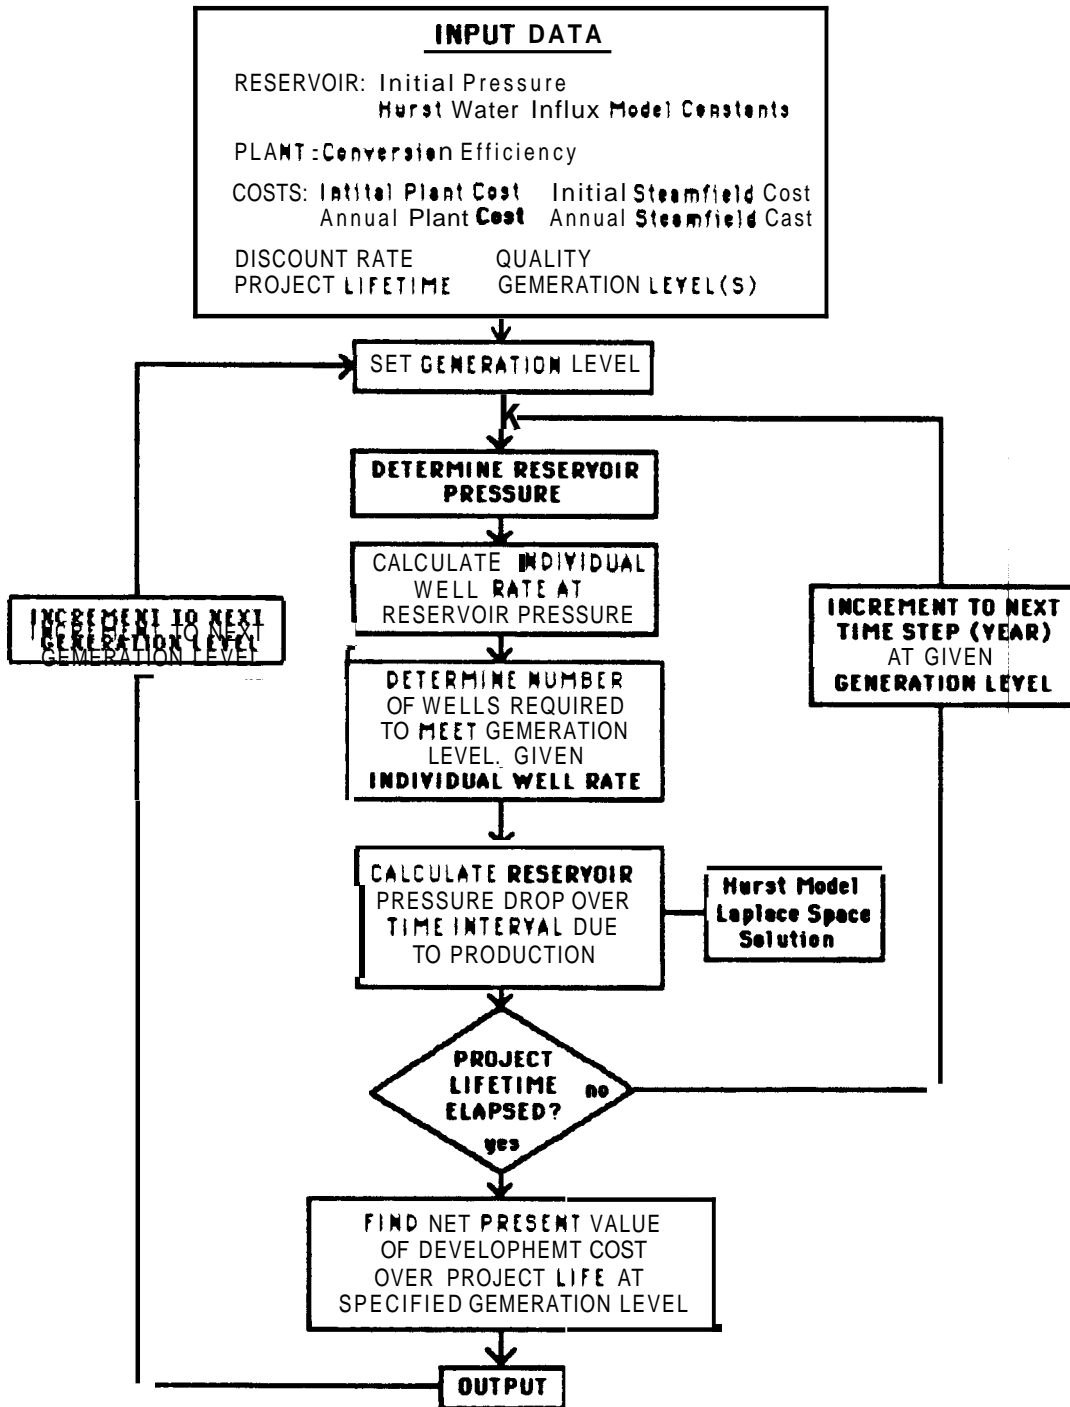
INPUT DATA

RESERVOIR: Initial Pressure
Hurst Water Influx Model Constants

PLANT: Conversion Efficiency

COSTS: Intital Plant Cost Initial Steamfield Cost
Annual Plant Cost Annual Steamfield Cast

DISCOUNT RATE QUALITY
PROJECT LIFETIME GEMERATION LEVEL(S)

SET GENERATION LEVEL

DETERMINE RESERVOIR PRESSURE

CALCULATE INDIVIDUAL WELL RATE AT RESERVOIR PRESSURE

INCREMENT TO NEXT GENERATION LEVEL

INCREMENT TO NEXT TIME STEP (YEAR) AT GIVEN GENERATION LEVEL

DETERMINE NUMBER OF WELLS REQUIRED TO MEET GEMERATION LEVEL. GIVEN INDIVIDUAL WELL RATE

CALCULATE RESERVOIR PRESSURE DROP OVER TIME INTERVAL DUE TO PRODUCTION

Hurst Model Laplace Space Solution

PROJECT LIFETIME ELAPSED?

no

yes

FIND NET PRESENT VALUE OF DEVELOPHEMT COST OVER PROJECT LIFE AT SPECIFIED GEMERATION LEVEL

OUTPUT